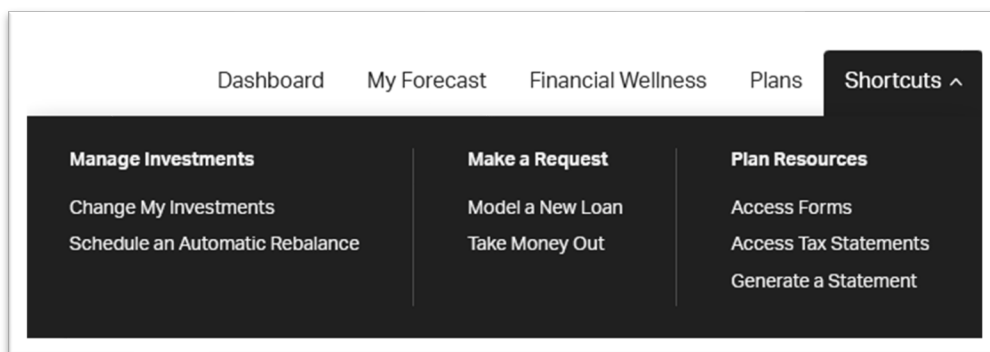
Dashboard My Forecast Financial Wellness Plans Shortcuts ^

Manage Investments
Change My Investments
Schedule an Automatic Rebalance

Make a Request
Model a New Loan
Take Money Out

Plan Resources
Access Forms
Access Tax Statements
Generate a Statement